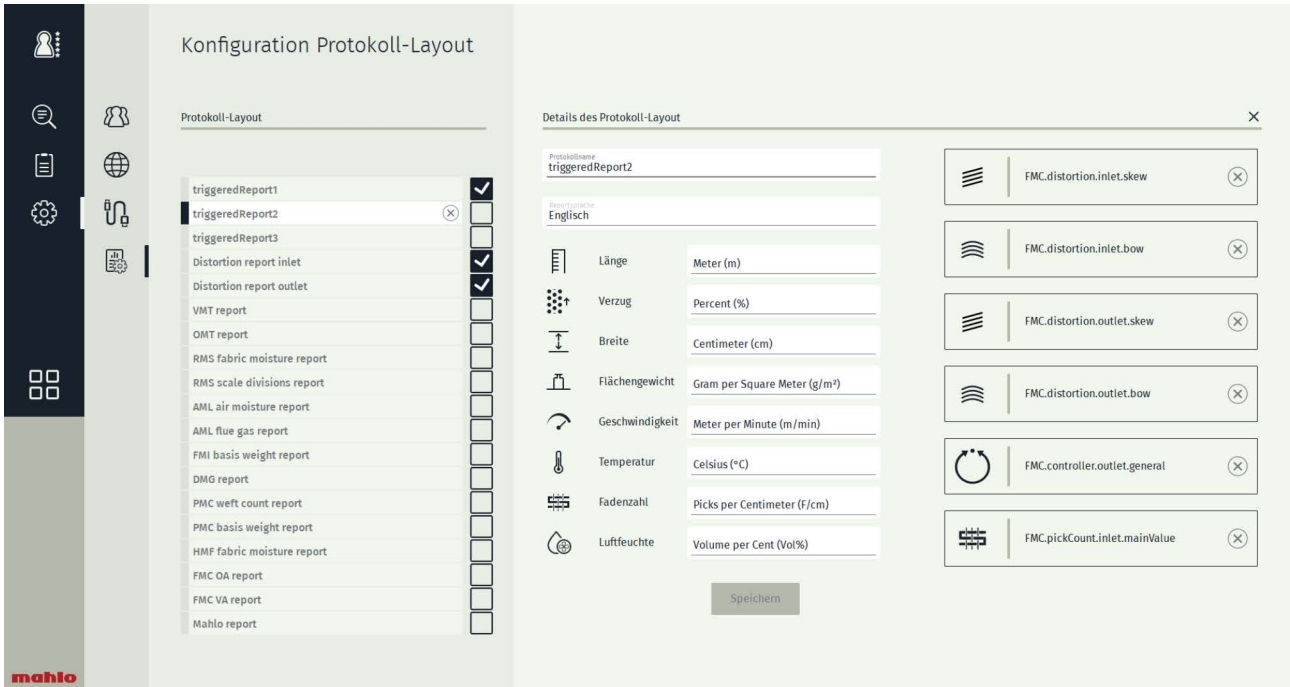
Konfiguration Protokoll-Layout

Protokoll-Layout

triggeredReport1
triggeredReport2
triggeredReport3
Distortion report inlet
Distortion report outlet
VMT report
OMT report
RMS fabric moisture report
RMS scale divisions report
AML air moisture report
AML flue gas report
FMI basis weight report
DMG report
PMC weft count report
PMC basis weight report
HMF fabric moisture report
FMC OA report
FMC VA report
Mahlo report

Details des Protokoll-Layout

Protokollname
triggeredReport2

Reportsprache
Englisch

Länge Meter (m)
Verzug Percent (%)
Breite Centimeter (cm)
Flächengewicht Gram per Square Meter (g/m²)
Geschwindigkeit Meter per Minute (m/min)
Temperatur Celsius (°C)
Fadenzahl Picks per Centimeter (F/cm)
Luftfeuchte Volume per Cent (Vol%)

Speichern

FMC.distortion.inlet.skew
FMC.distortion.inlet.bow
FMC.distortion.outlet.skew
FMC.distortion.outlet.bow
FMC.controller.outlet.general
FMC.pickCount.inlet.mainValue

mahlo